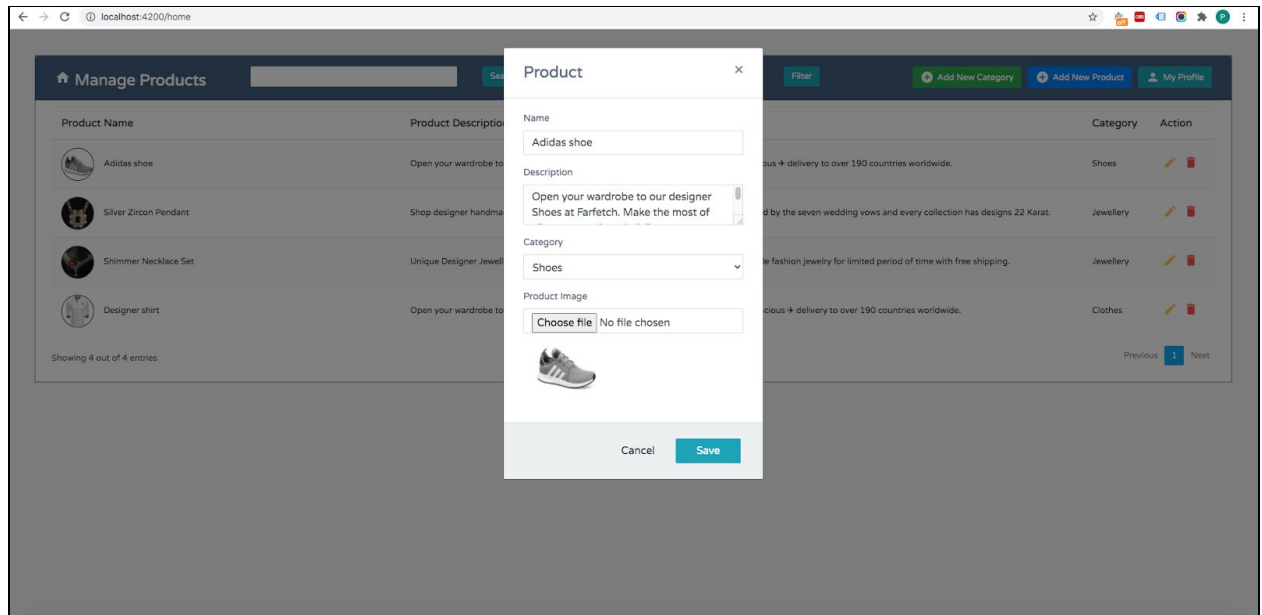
localhost:4200/home

Manage Products

Sea

Filter

Add New Category

Add New Product

My Profile

Product Name

Product Descriptio

Category

Action

Adidas shoe

Open your wardrobe to

ious ✈ delivery to over 190 countries worldwide.

Shoes

Silver Zircon Pendant

Shop designer handma

d by the seven wedding vows and every collection has designs 22 Karat.

Jewellery

Shimmer Necklace Set

Unique Designer Jewell

le fashion jewelry for limited period of time with free shipping.

Jewellery

Designer shirt

Open your wardrobe to

cious ✈ delivery to over 190 countries worldwide.

Clothes

Showing 4 out of 4 entries

Previous 1 Next

Product

×

Name

Adidas shoe

Description

Open your wardrobe to our designer Shoes at Farfetch. Make the most of

Category

Shoes

Product Image

Choose file No file chosen

Cancel

Save